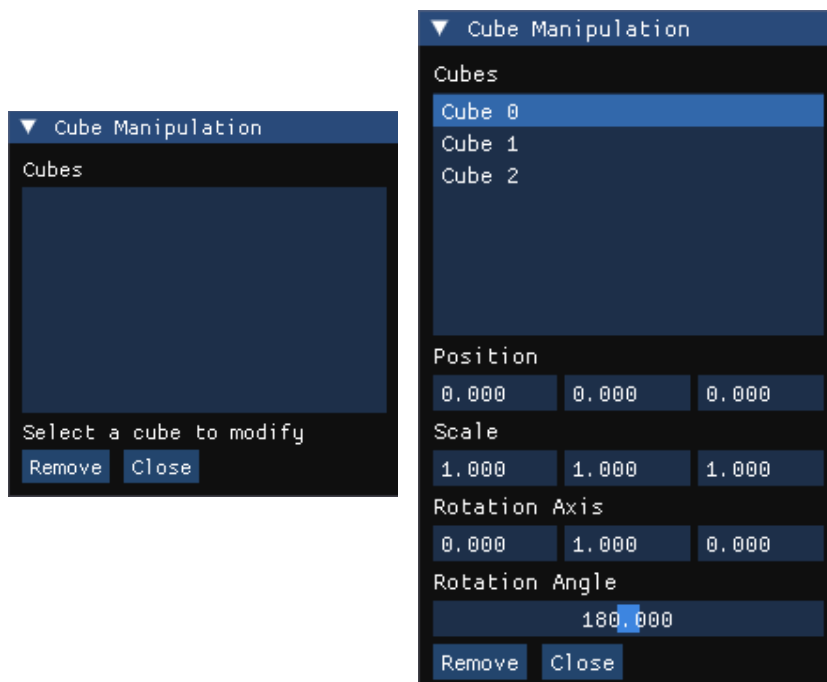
▼ Cube Manipulation

Cubes

Select a cube to modify

Remove Close

▼ Cube Manipulation

Cubes

Cube 0
Cube 1
Cube 2

Position

0.000 0.000 0.000

Scale

1.000 1.000 1.000

Rotation Axis

0.000 1.000 0.000

Rotation Angle

180.000

Remove Close